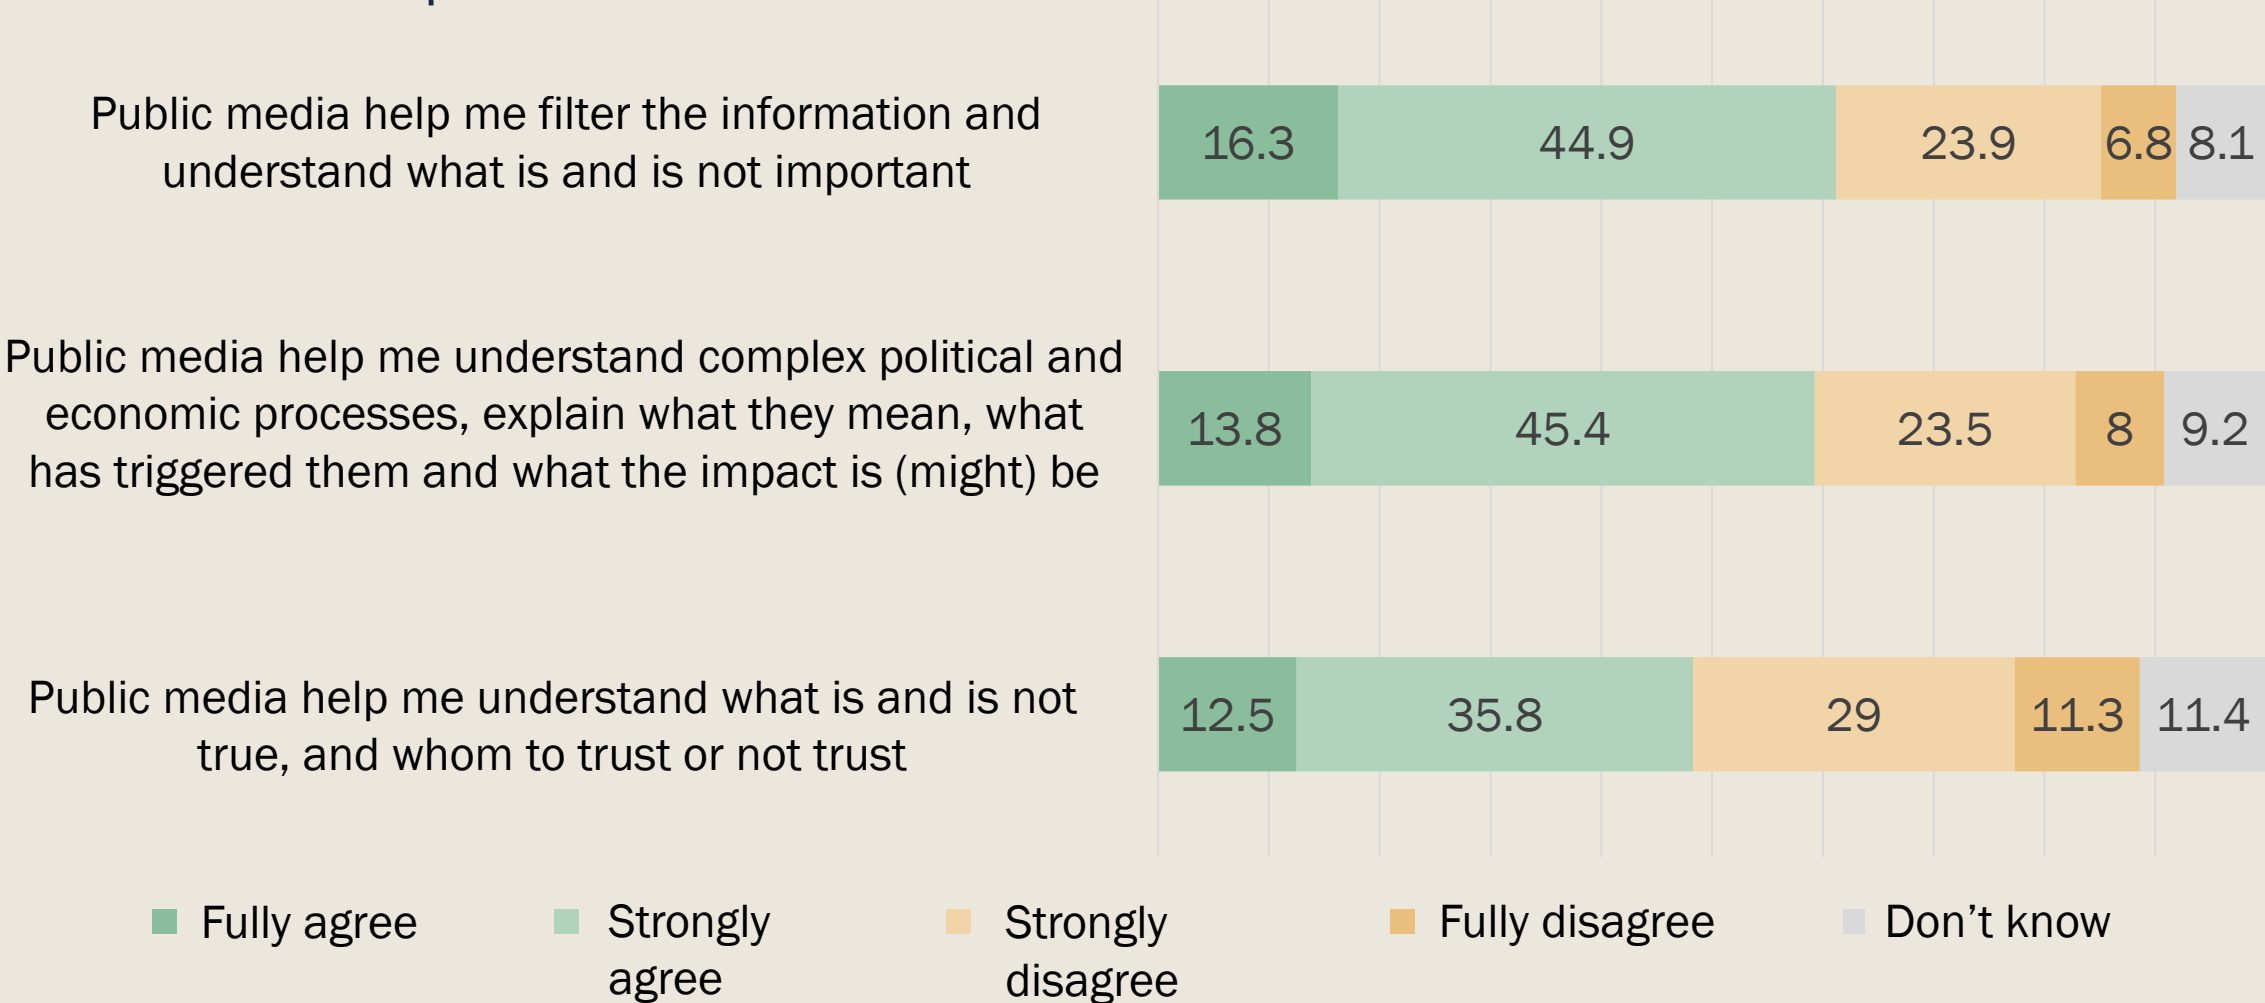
Public media help me filter the information and understand what is and is not important

16.3 44.9 23.9 6.8 8.1

Public media help me understand complex political and economic processes, explain what they mean, what has triggered them and what the impact is (might) be

13.8 45.4 23.5 8 9.2

Public media help me understand what is and is not true, and whom to trust or not trust

12.5 35.8 29 11.3 11.4

Fully agree
Strongly agree
Strongly disagree
Fully disagree
Don’t know